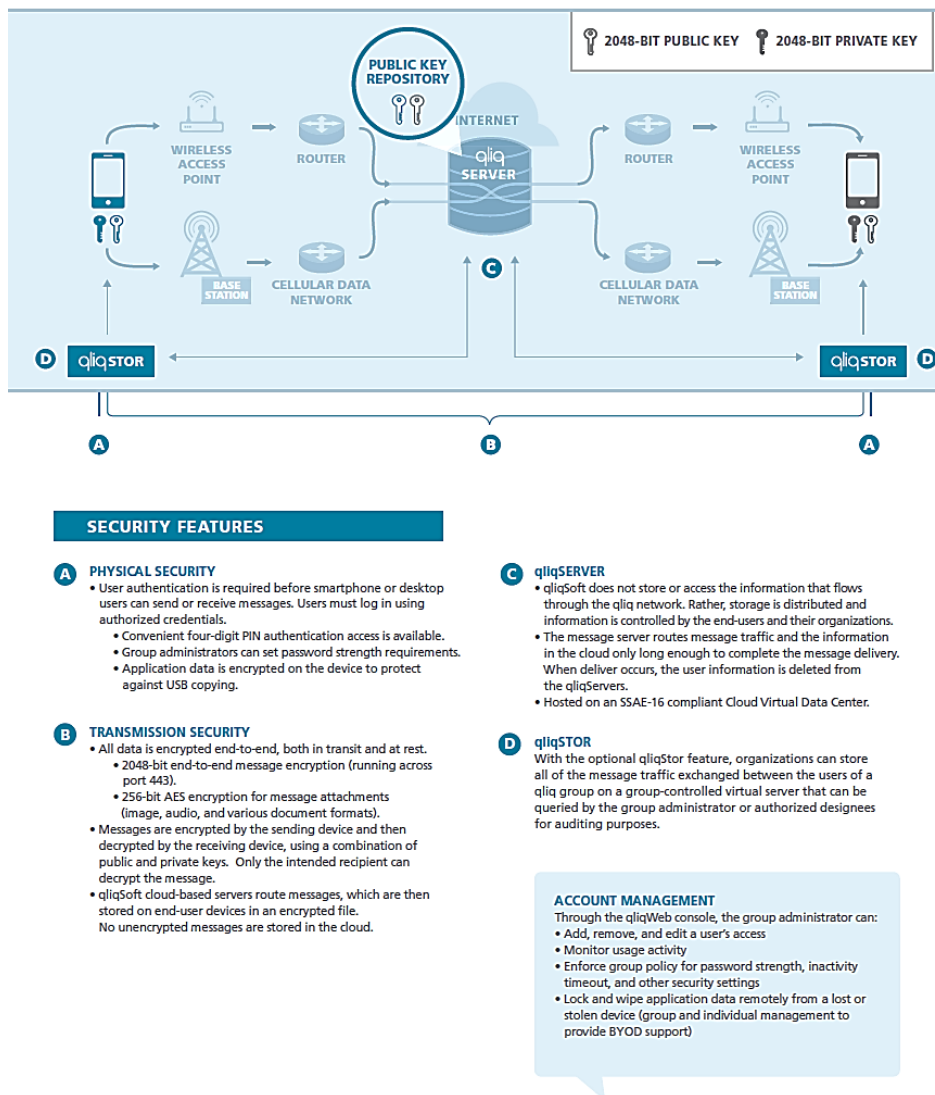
2048-BIT PUBLIC KEY 2048-BIT PRIVATE KEY

PUBLIC KEY REPOSITORY

INTERNET

WIRELESS ACCESS POINT

ROUTER

qliq SERVER

ROUTER

WIRELESS ACCESS POINT

BASE STATION

CELLULAR DATA NETWORK

C

CELLULAR DATA NETWORK

BASE STATION

D qliqSTOR

qliqSTOR D

A

B

A

SECURITY FEATURES

A PHYSICAL SECURITY
• User authentication is required before smartphone or desktop users can send or receive messages. Users must log in using authorized credentials.
• Convenient four-digit PIN authentication access is available.
• Group administrators can set password strength requirements.
• Application data is encrypted on the device to protect against USB copying.

B TRANSMISSION SECURITY
• All data is encrypted end-to-end, both in transit and at rest.
• 2048-bit end-to-end message encryption (running across port 443).
• 256-bit AES encryption for message attachments (image, audio, and various document formats).
• Messages are encrypted by the sending device and then decrypted by the receiving device, using a combination of public and private keys. Only the intended recipient can decrypt the message.
• qliqSoft cloud-based servers route messages, which are then stored on end-user devices in an encrypted file. No unencrypted messages are stored in the cloud.

C qliqSERVER
• qliqSoft does not store or access the information that flows through the qliq network. Rather, storage is distributed and information is controlled by the end-users and their organizations.
• The message server routes message traffic and the information in the cloud only long enough to complete the message delivery. When deliver occurs, the user information is deleted from the qliqServers.
• Hosted on an SSAE-16 compliant Cloud Virtual Data Center.

D qliqSTOR
With the optional qliqStor feature, organizations can store all of the message traffic exchanged between the users of a qliq group on a group-controlled virtual server that can be queried by the group administrator or authorized designees for auditing purposes.

ACCOUNT MANAGEMENT
Through the qliqWeb console, the group administrator can:
• Add, remove, and edit a user's access
• Monitor usage activity
• Enforce group policy for password strength, inactivity timeout, and other security settings
• Lock and wipe application data remotely from a lost or stolen device (group and individual management to provide BYOD support)